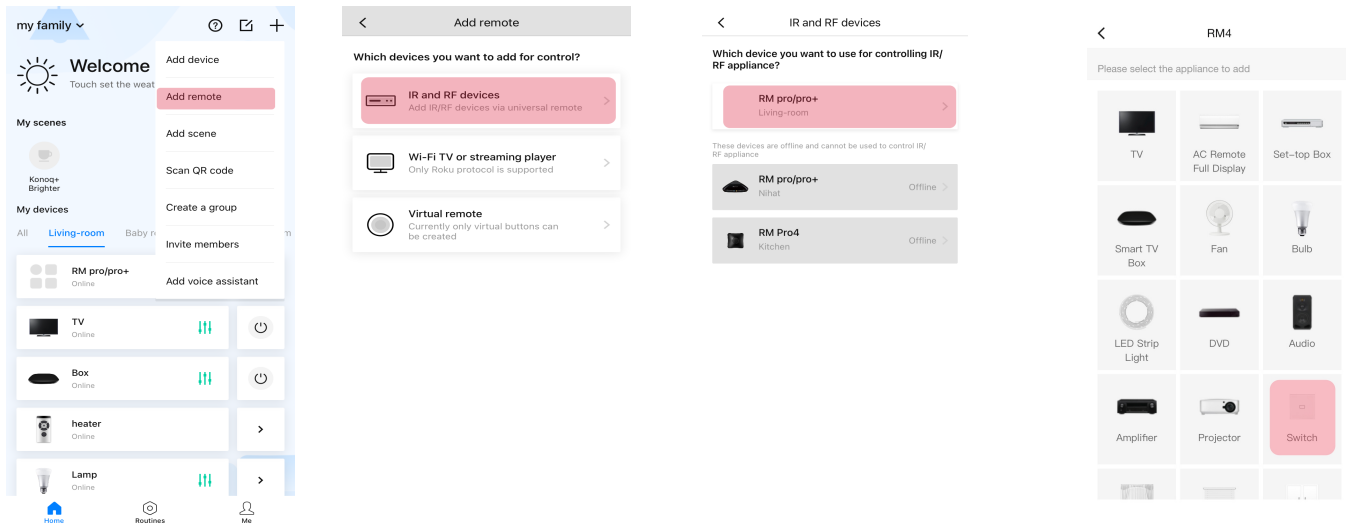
my family

Welcome
Touch set the weat

My scenes

Konoq+ Brighter

My devices

All Living-room Baby r

RM pro/pro+
Online

TV
Online

Box
Online

heater
Online

Lamp
Online

Add device
Add remote
Add scene
Scan QR code
Create a group
Invite members
Add voice assistant

Home Routines Me

Add remote

Which devices you want to add for control?

IR and RF devices
Add IR/RF devices via universal remote

Wi-Fi TV or streaming player
Only Roku protocol is supported

Virtual remote
Currently only virtual buttons can be created

IR and RF devices

Which device you want to use for controlling IR/ RF appliance?

RM pro/pro+
Living-room

These devices are offline and cannot be used to control IR/ RF appliance

RM pro/pro+
Nihat
Offline

RM Pro4
Kitchen
Offline

RM4

Please select the appliance to add

TV
AC Remote Full Display
Set-top Box
Smart TV Box
Fan
Bulb
LED Strip Light
DVD
Audio
Amplifier
Projector
Switch